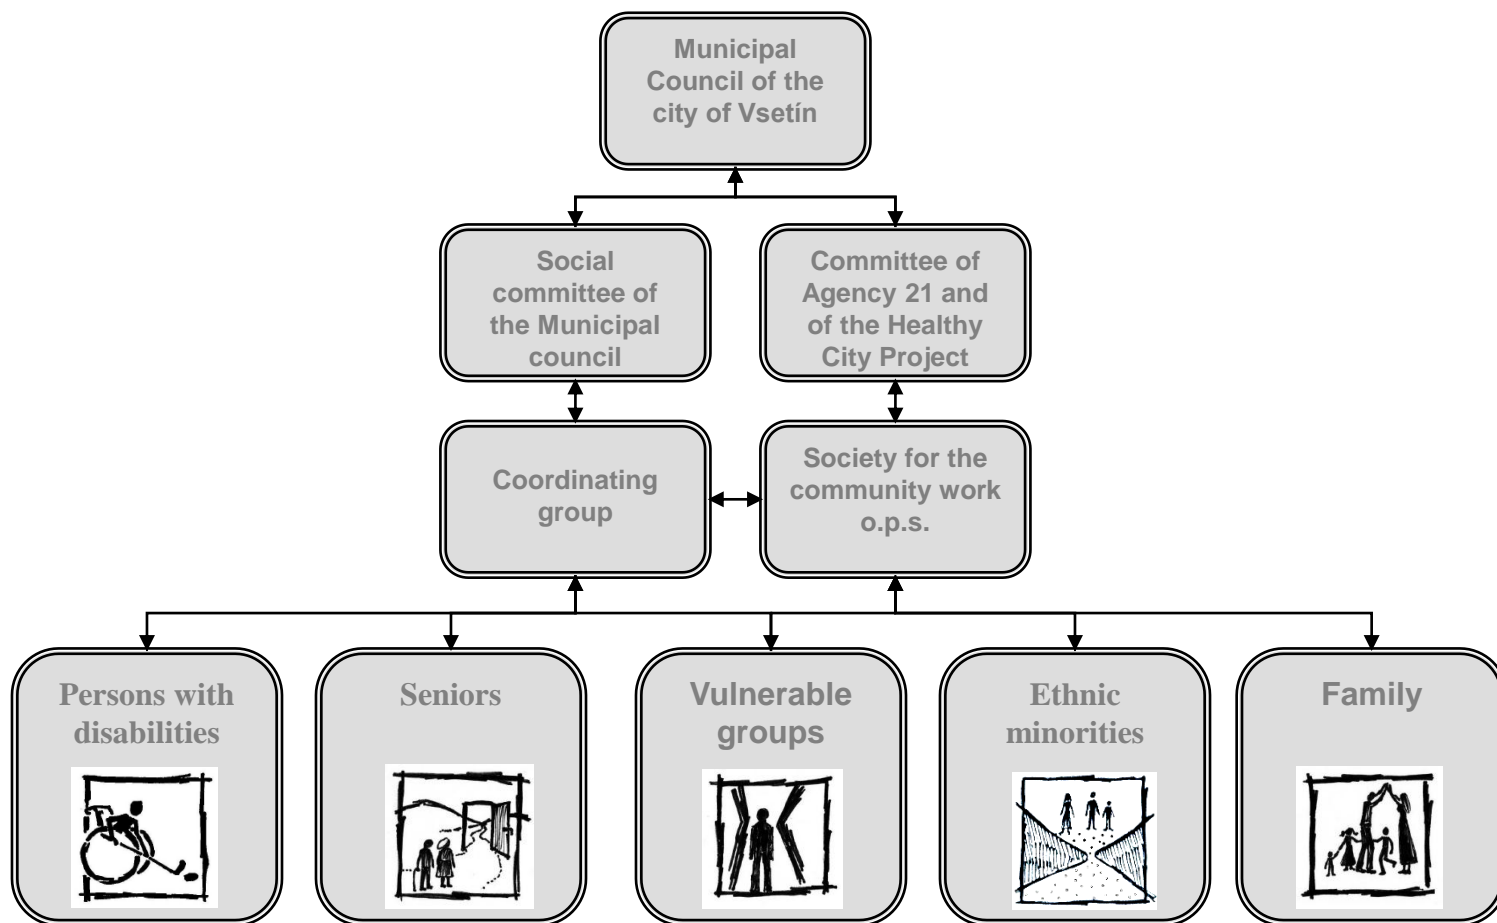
Municipal Council of the city of Vsetín

Social committee of the Municipal council

Committee of Agency 21 and of the Healthy City Project

Coordinating group

Society for the community work o.p.s.

Persons with disabilities

Seniors

Vulnerable groups

Ethnic minorities

Family